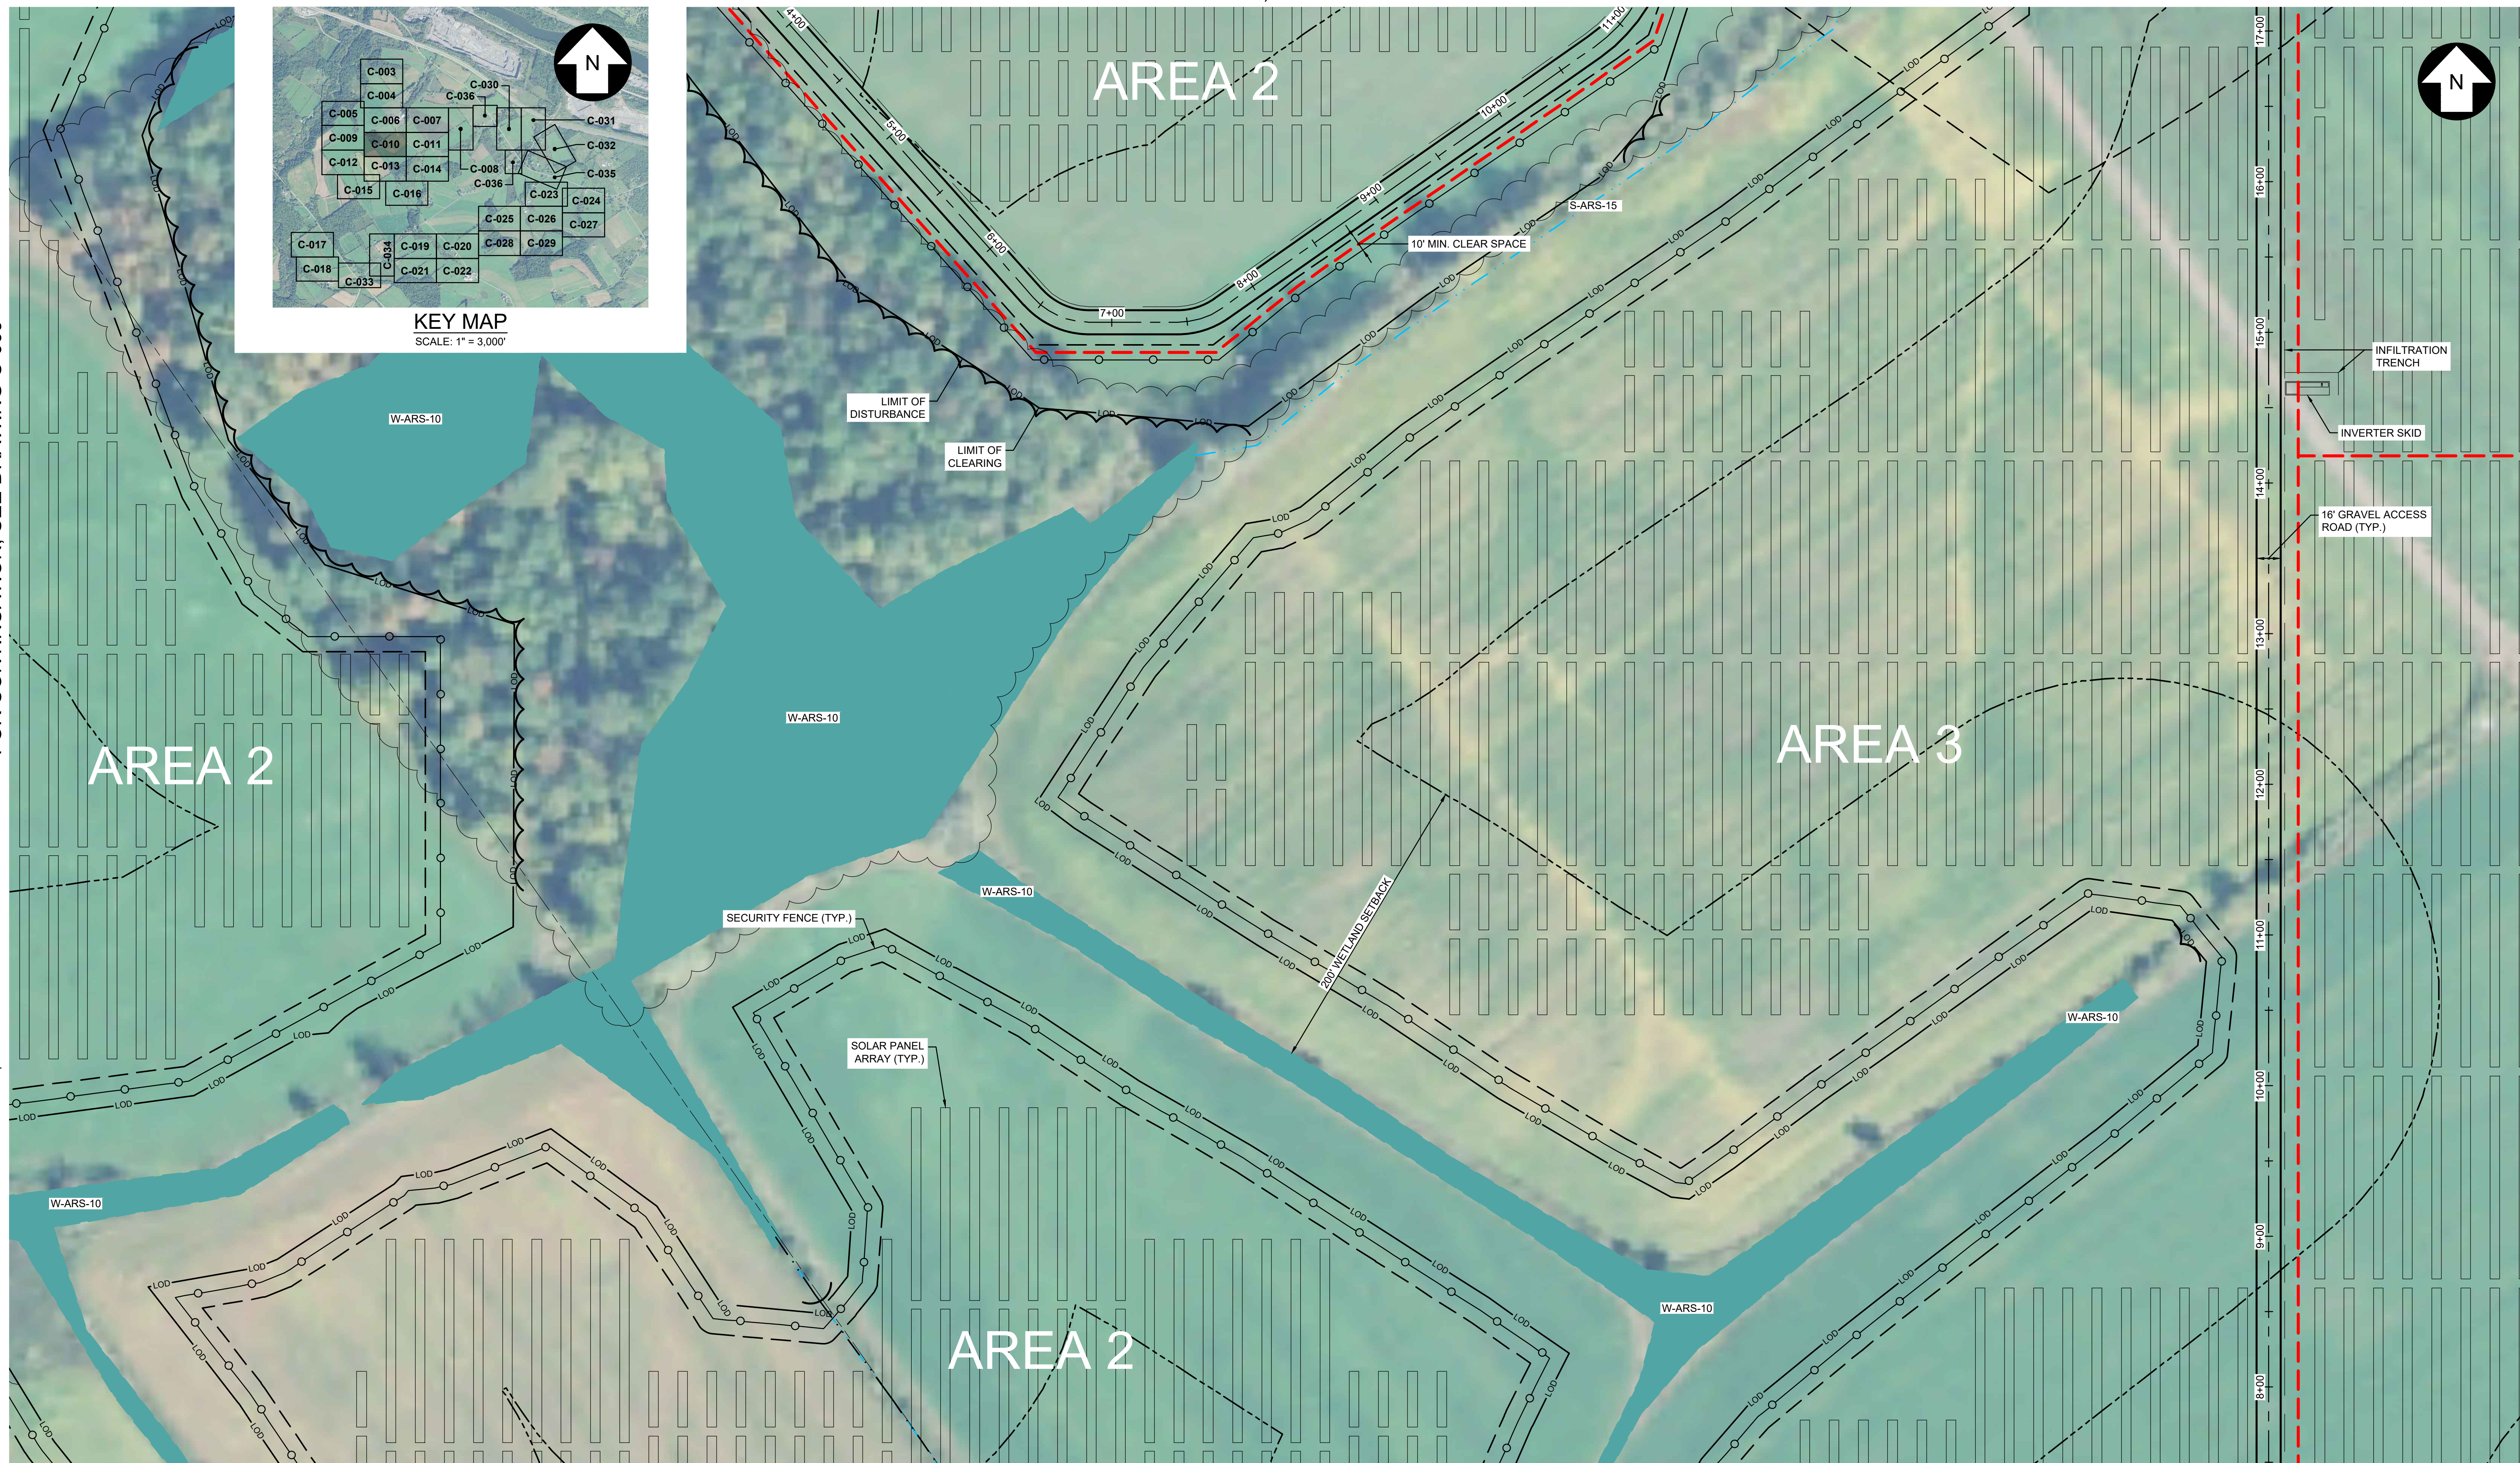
C-003
C-004
C-005
C-006
C-007
C-009
C-010
C-011
C-012
C-013
C-014
C-015
C-016
C-030
C-036
C-031
C-032
C-008
C-036
C-035
C-023
C-024
C-025
C-026
C-027
C-017
C-019
C-020
C-028
C-029
C-018
C-034
C-021
C-022
C-033
N

KEY MAP
SCALE: 1" = 3,000'

AREA 2

AREA 2

AREA 2

AREA 3

N

4+00
5+00
6+00
7+00
8+00
9+00
10+00
11+00

17+00
16+00
15+00
14+00
13+00
12+00
11+00
10+00
9+00
8+00

S-ARS-15
10' MIN. CLEAR SPACE
LIMIT OF DISTURBANCE
LIMIT OF CLEARING
W-ARS-10
W-ARS-10
W-ARS-10
W-ARS-10
W-ARS-10
W-ARS-10
SECURITY FENCE (TYP.)
SOLAR PANEL ARRAY (TYP.)
200' WETLAND SETBACK
INFILTRATION TRENCH
INVERTER SKID
16' GRAVEL ACCESS ROAD (TYP.)

LOD